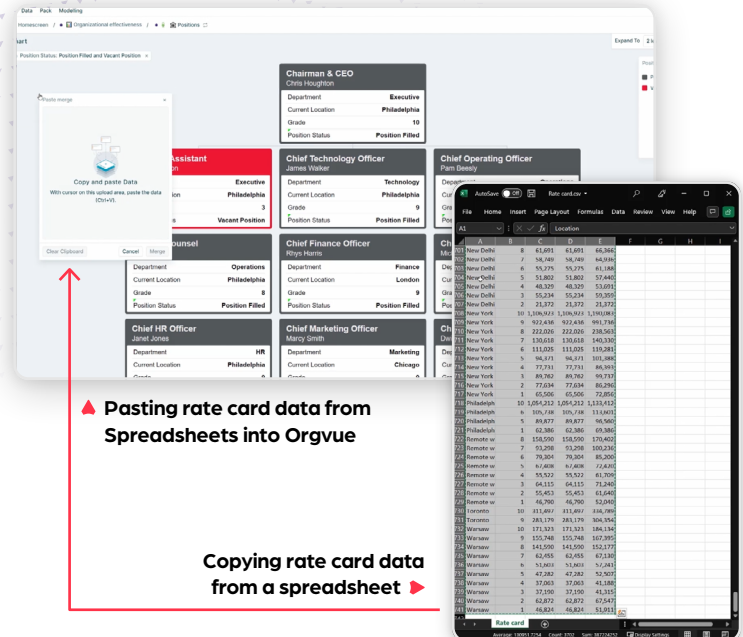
Data Pack Modeling

Homescreen / Organizational effectiveness / Positions

Position Status: Position Filled and Vacant Position

Expand To

Paste merge

Copy and paste Data

With cursor on this upload area, paste the data (Ctrl+V).

Clear Clipboard Cancel Merge

Chairman & CEO
Chris Houghton

| Department | Executive |
|---|---|
| Current Location | Philadelphia |
| Grade | 10 |
| Position Status | Position Filled |

Assistant

| | Executive |
|---|---|
| | Philadelphia |
| | 3 |
| | Vacant Position |

Chief Technology Officer
James Walker

| Department | Technology |
|---|---|
| Current Location | Philadelphia |
| Grade | 9 |
| Position Status | Position Filled |

Chief Operating Officer
Pam Beesly

Counsel

| Department | Operations |
|---|---|
| Current Location | Philadelphia |
| Grade | 8 |
| Position Status | Position Filled |

Chief Finance Officer
Rhys Harris

| Department | Finance |
|---|---|
| Current Location | London |
| Grade | 9 |
| Position Status | Position Filled |

Chief HR Officer
Janet Jones

| Department | HR |
|---|---|
| Current Location | Philadelphia |

Chief Marketing Officer
Marcy Smith

| Department | Marketing |
|---|---|
| Current Location | Chicago |

Pasting rate card data from Spreadsheets into Orgvue

AutoSave Off Rate card.csv

File Home Insert Page Layout Formulas Data Review View Help

A1 Location

| A | B | C | D | E |
|---|---|---|---|---|
| New Delhi | 8 | 61,691 | 61,691 | 66,366 |
| New Delhi | 7 | 58,749 | 58,749 | 64,936 |
| New Delhi | 6 | 55,275 | 55,275 | 61,188 |
| New Delhi | 5 | 51,802 | 51,802 | 57,440 |
| New Delhi | 4 | 48,329 | 48,329 | 53,691 |
| New Delhi | 3 | 55,234 | 55,234 | 59,359 |
| New Delhi | 2 | 21,372 | 21,372 | 21,272 |
| New York | 10 | 1,106,923 | 1,106,923 | 1,190,083 |
| New York | 9 | 922,436 | 922,436 | 991,736 |
| New York | 8 | 222,026 | 222,026 | 238,563 |
| New York | 7 | 130,618 | 130,618 | 140,330 |
| New York | 6 | 111,025 | 111,025 | 119,281 |
| New York | 5 | 94,371 | 94,371 | 101,388 |
| New York | 4 | 77,731 | 77,731 | 86,393 |
| New York | 3 | 89,762 | 89,762 | 89,737 |
| New York | 2 | 77,634 | 77,634 | 86,290 |
| New York | 1 | 65,506 | 65,506 | 72,856 |
| Philadelph | 10 | 1,054,212 | 1,054,212 | 1,133,412 |
| Philadelph | 9 | 105,738 | 105,738 | 113,601 |
| Philadelph | 5 | 89,877 | 89,877 | 96,560 |
| Philadelph | 1 | 62,386 | 62,386 | 69,386 |
| Remote w | 8 | 158,590 | 158,590 | 170,402 |
| Remote w | 7 | 93,258 | 93,258 | 100,236 |
| Remote w | 6 | 79,304 | 79,304 | 85,200 |
| Remote w | 5 | 67,408 | 67,408 | 72,420 |
| Remote w | 4 | 55,522 | 55,522 | 61,709 |
| Remote w | 3 | 64,115 | 64,115 | 71,240 |
| Remote w | 2 | 55,453 | 55,453 | 61,640 |
| Remote w | 1 | 46,790 | 46,790 | 52,040 |
| Toronto | 10 | 311,497 | 311,497 | 334,789 |
| Toronto | 9 | 283,179 | 283,179 | 304,354 |
| Warsaw | 10 | 171,323 | 171,323 | 184,134 |
| Warsaw | 9 | 155,748 | 155,748 | 167,395 |
| Warsaw | 8 | 141,590 | 141,590 | 152,177 |
| Warsaw | 7 | 62,455 | 62,455 | 67,130 |
| Warsaw | 6 | 51,603 | 51,603 | 57,241 |
| Warsaw | 5 | 47,282 | 47,282 | 52,507 |
| Warsaw | 4 | 37,063 | 37,063 | 41,188 |
| Warsaw | 3 | 37,190 | 37,190 | 41,315 |
| Warsaw | 2 | 62,872 | 62,872 | 67,547 |
| Warsaw | 1 | 46,824 | 46,824 | 51,911 |

Rate card

Average: 188951.7254 Count: 3703 Sum: 987724752 Display Settings

Copying rate card data from a spreadsheet